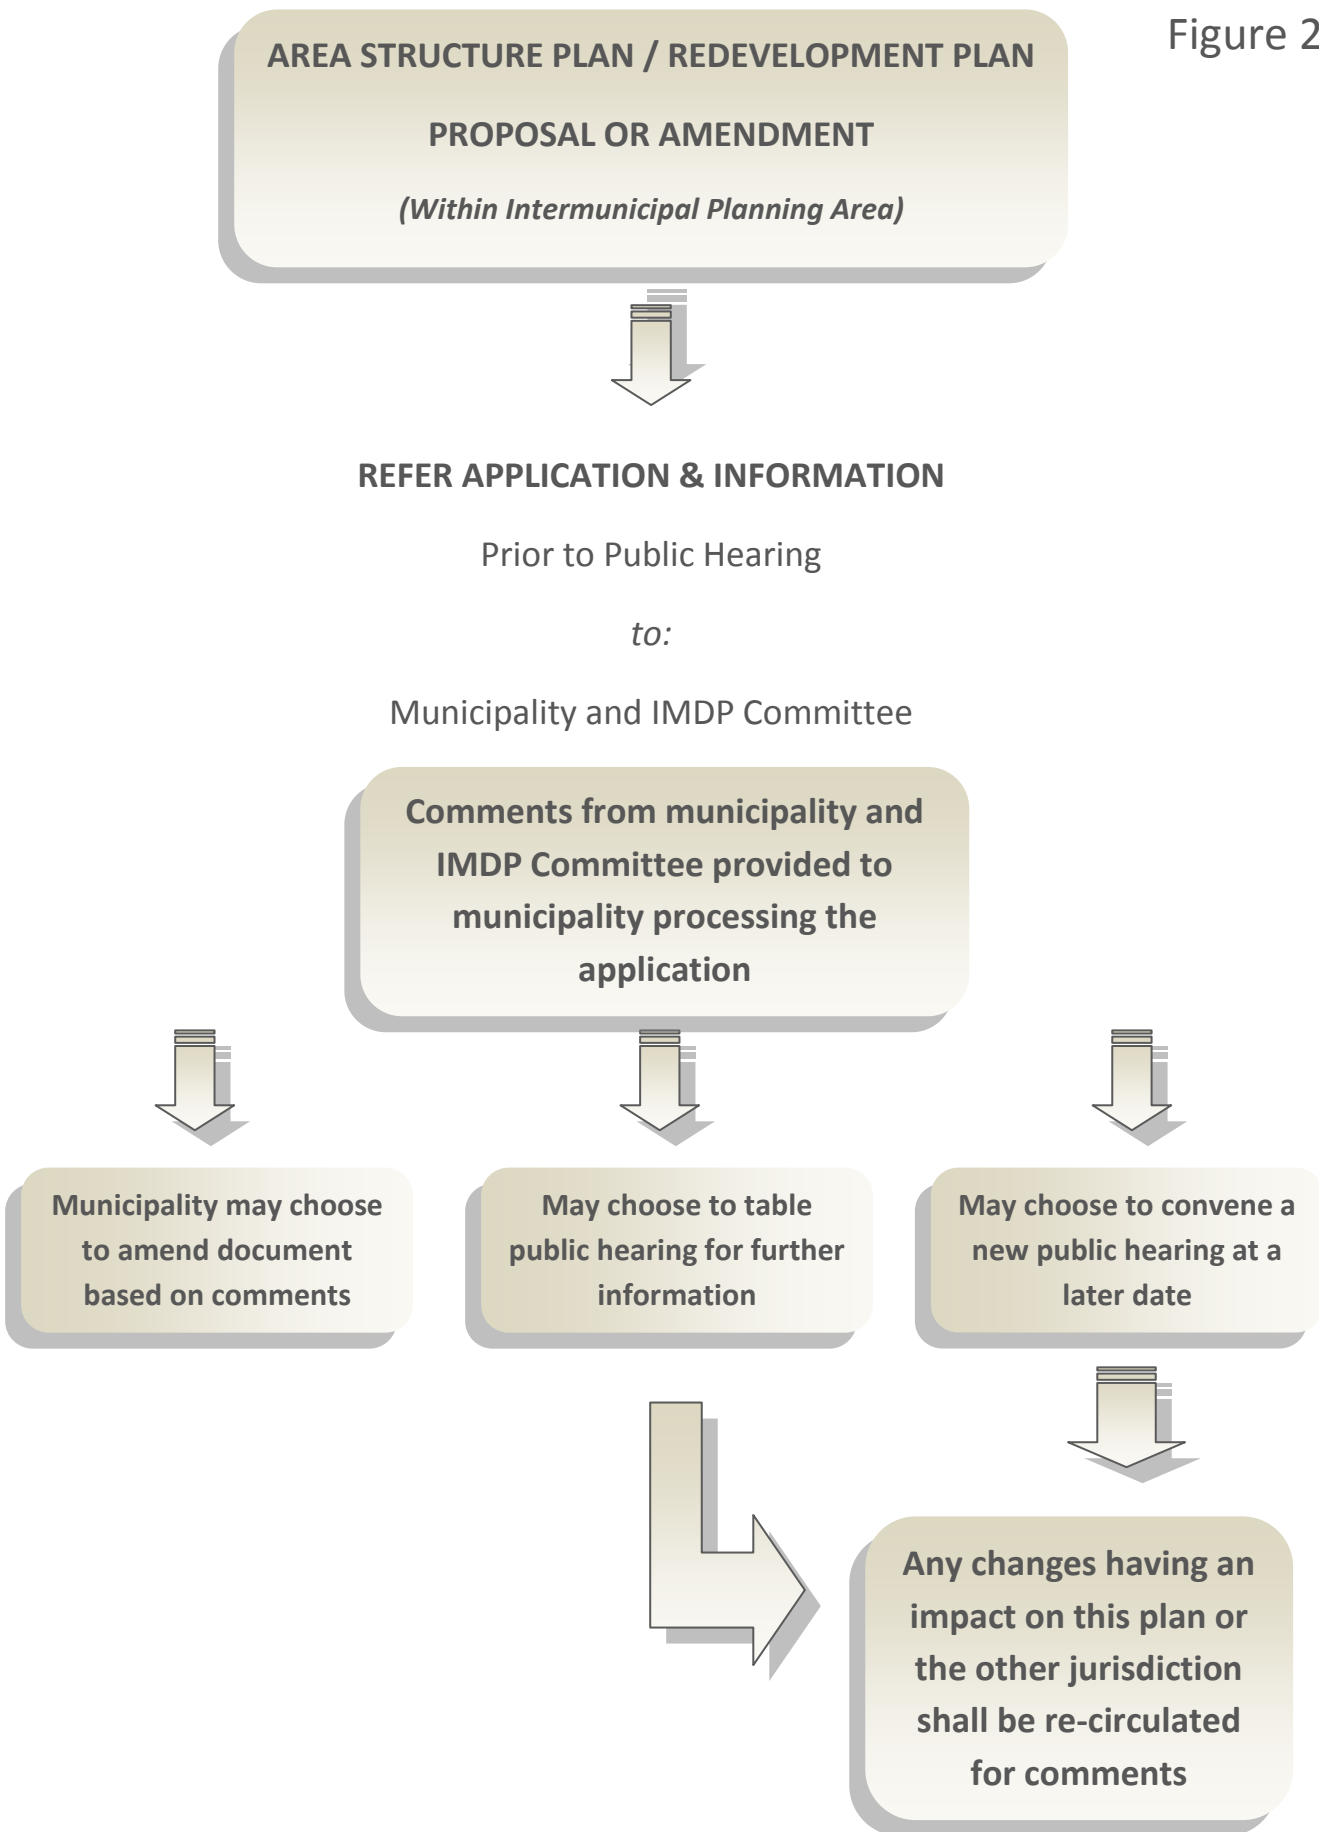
Figure 2

AREA STRUCTURE PLAN / REDEVELOPMENT PLAN

PROPOSAL OR AMENDMENT

*(Within Intermunicipal Planning Area)*

REFER APPLICATION & INFORMATION

Prior to Public Hearing

*to:*

Municipality and IMDP Committee

Comments from municipality and IMDP Committee provided to municipality processing the application

Municipality may choose to amend document based on comments

May choose to table public hearing for further information

May choose to convene a new public hearing at a later date

Any changes having an impact on this plan or the other jurisdiction shall be re-circulated for comments